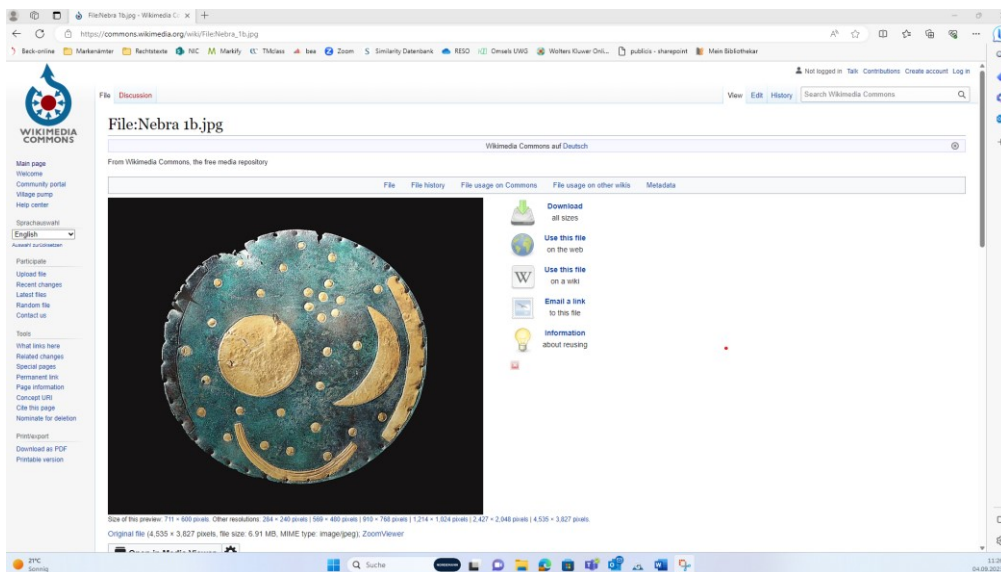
File:Nebra 1b.jpg - Wikimedia C ×

https://commons.wikimedia.org/wiki/File:Nebra_1b.jpg

Beck-online Markenämter Rechtstexte NIC Markify TMclass bea Zoom Similarity Datenbank RESO Omsels UWG Wolters Kluwer Onli... publicis - sharepoint Mein Bibliothekar

Not logged in Talk Contributions Create account Log in

WIKIMEDIA COMMONS

File Discussion

View Edit History Search Wikimedia Commons

File:Nebra 1b.jpg

Wikimedia Commons auf Deutsch

From Wikimedia Commons, the free media repository

Main page
Welcome
Community portal
Village pump
Help center

Sprachauswahl
English
Auswahl zurücksetzen

Participate
Upload file
Recent changes
Latest files
Random file
Contact us

Tools
What links here
Related changes
Special pages
Permanent link
Page information
Concept URI
Cite this page
Nominate for deletion

Print/export
Download as PDF
Printable version

File File history File usage on Commons File usage on other wikis Metadata

Download
all sizes

Use this file
on the web

Use this file
on a wiki

Email a link
to this file

Information
about reusing

Size of this preview: 711 × 600 pixels. Other resolutions: 284 × 240 pixels | 569 × 480 pixels | 910 × 768 pixels | 1,214 × 1,024 pixels | 2,427 × 2,048 pixels | 4,535 × 3,827 pixels.

Original file (4,535 × 3,827 pixels, file size: 6.91 MB, MIME type: image/jpeg); ZoomViewer

21°C
Sonnig

Suche